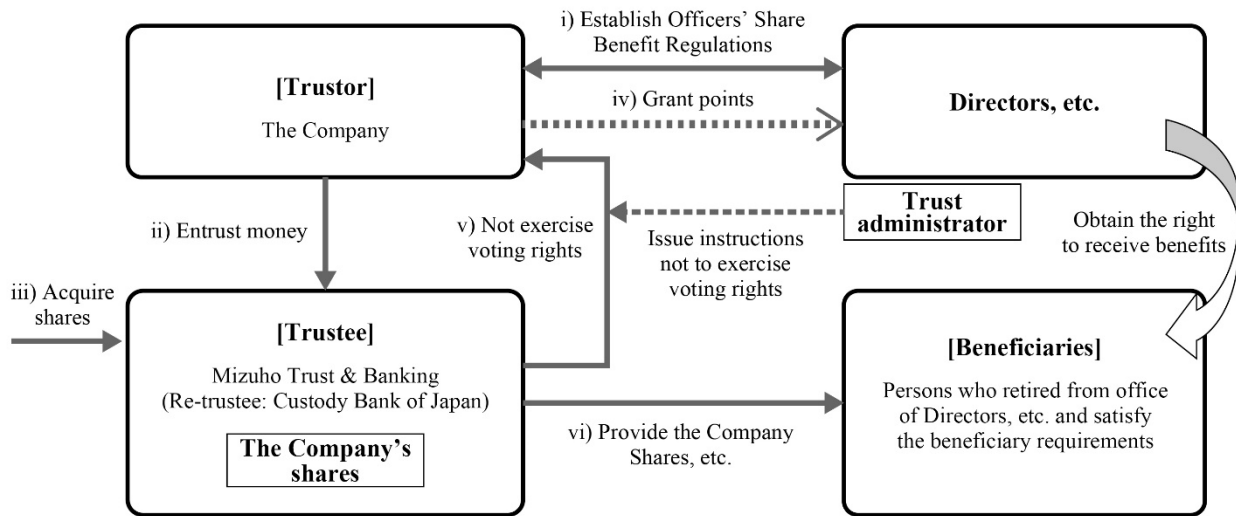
i) Establish Officers' Share Benefit Regulations

[Trustor]

The Company

iv) Grant points

Directors, etc.

ii) Entrust money

v) Not exercise voting rights

Trust administrator

Issue instructions not to exercise voting rights

Obtain the right to receive benefits

iii) Acquire shares

[Trustee]

Mizuho Trust & Banking (Re-trustee: Custody Bank of Japan)

The Company's shares

vi) Provide the Company Shares, etc.

[Beneficiaries]

Persons who retired from office of Directors, etc. and satisfy the beneficiary requirements